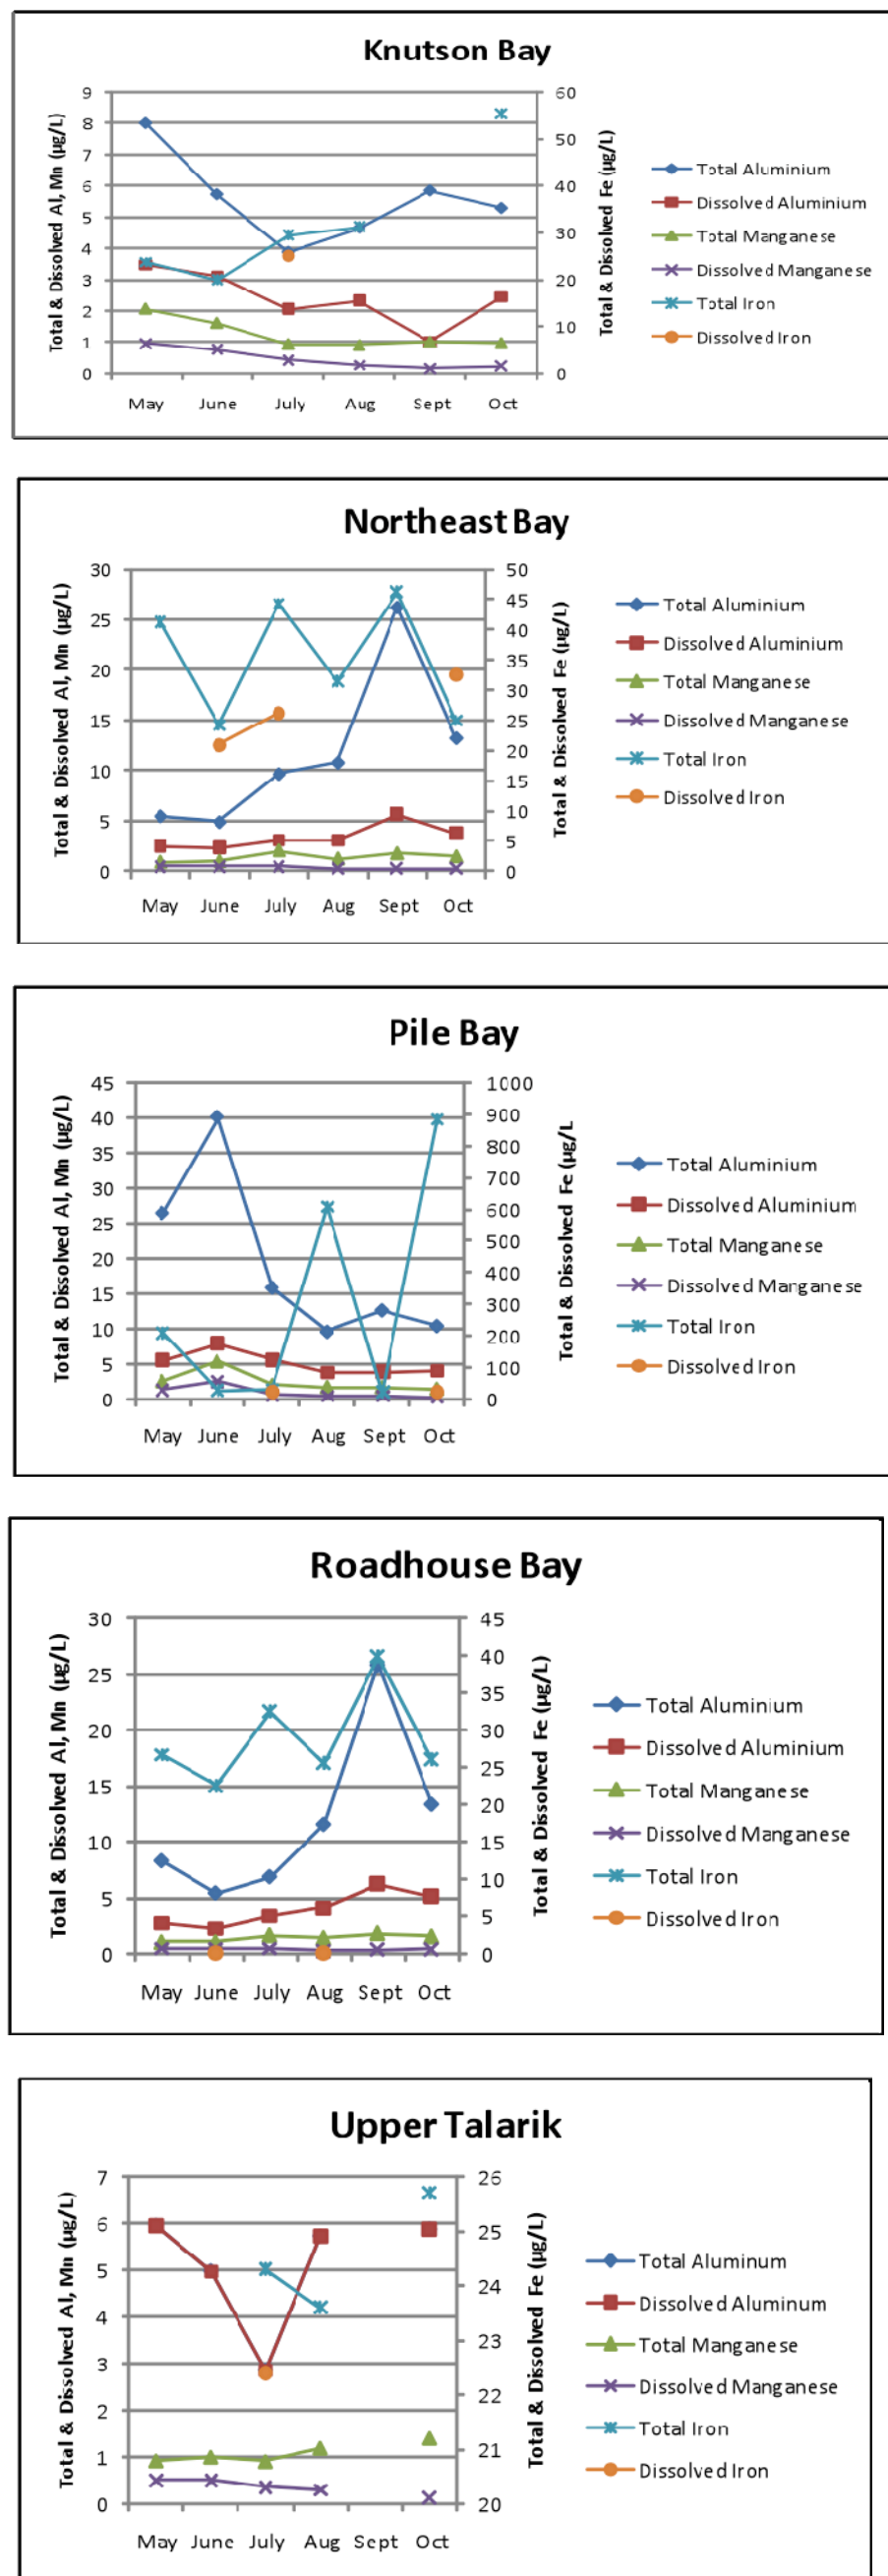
Knutson Bay

Total & Dissolved Al, Mn (µg/L)
9
8
7
6
5
4
3
2
1
0

Total & Dissolved Fe (µg/L)
60
50
40
30
20
10
0

May June July Aug Sept Oct

Total Aluminium
Dissolved Aluminium
Total Manganese
Dissolved Manganese
Total Iron
Dissolved Iron

Northeast Bay

Total & Dissolved Al, Mn (µg/L)
30
25
20
15
10
5
0

Total & Dissolved Fe (µg/L)
50
45
40
35
30
25
20
15
10
5
0

May June July Aug Sept Oct

Total Aluminium
Dissolved Aluminium
Total Manganese
Dissolved Manganese
Total Iron
Dissolved Iron

Pile Bay

Total & Dissolved Al, Mn (µg/L)
45
40
35
30
25
20
15
10
5
0

Total & Dissolved Fe (µg/L
1000
900
800
700
600
500
400
300
200
100
0

May June July Aug Sept Oct

Total Aluminium
Dissolved Aluminium
Total Manganese
Dissolved Manganese
Total Iron
Dissolved Iron

Roadhouse Bay

Total & Dissolved Al, Mn (µg/L)
30
25
20
15
10
5
0

Total & Dissolved Fe (µg/L)
45
40
35
30
25
20
15
10
5
0

May June July Aug Sept Oct

Total Aluminium
Dissolved Aluminium
Total Manganese
Dissolved Manganese
Total Iron
Dissolved Iron

Upper Talarik

Total & Dissolved Al, Mn (µg/L)
7
6
5
4
3
2
1
0

Total & Dissolved Fe (µg/L)
26
25
24
23
22
21
20

May June July Aug Sept Oct

Total Aluminum
Dissolved Aluminum
Total Manganese
Dissolved Manganese
Total Iron
Dissolved Iron